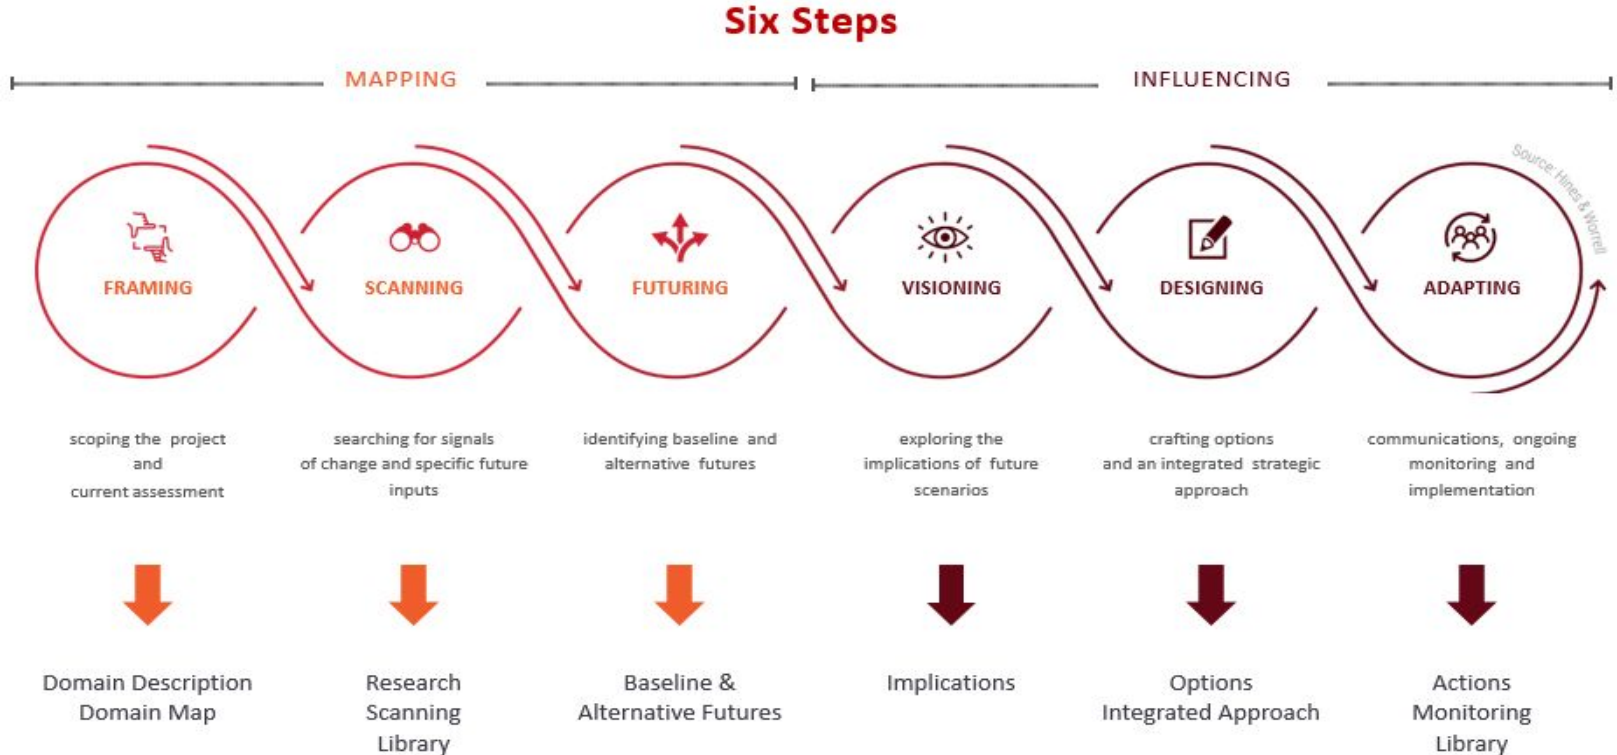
Six Steps

MAPPING

INFLUENCING

Source: Hines & Worrell

FRAMING

SCANNING

FUTURING

VISIONING

DESIGNING

ADAPTING

scoping the project and current assessment

searching for signals of change and specific future inputs

identifying baseline and alternative futures

exploring the implications of future scenarios

crafting options and an integrated strategic approach

communications, ongoing monitoring and implementation

Domain Description
Domain Map

Research
Scanning
Library

Baseline &
Alternative Futures

Implications

Options
Integrated Approach

Actions
Monitoring
Library